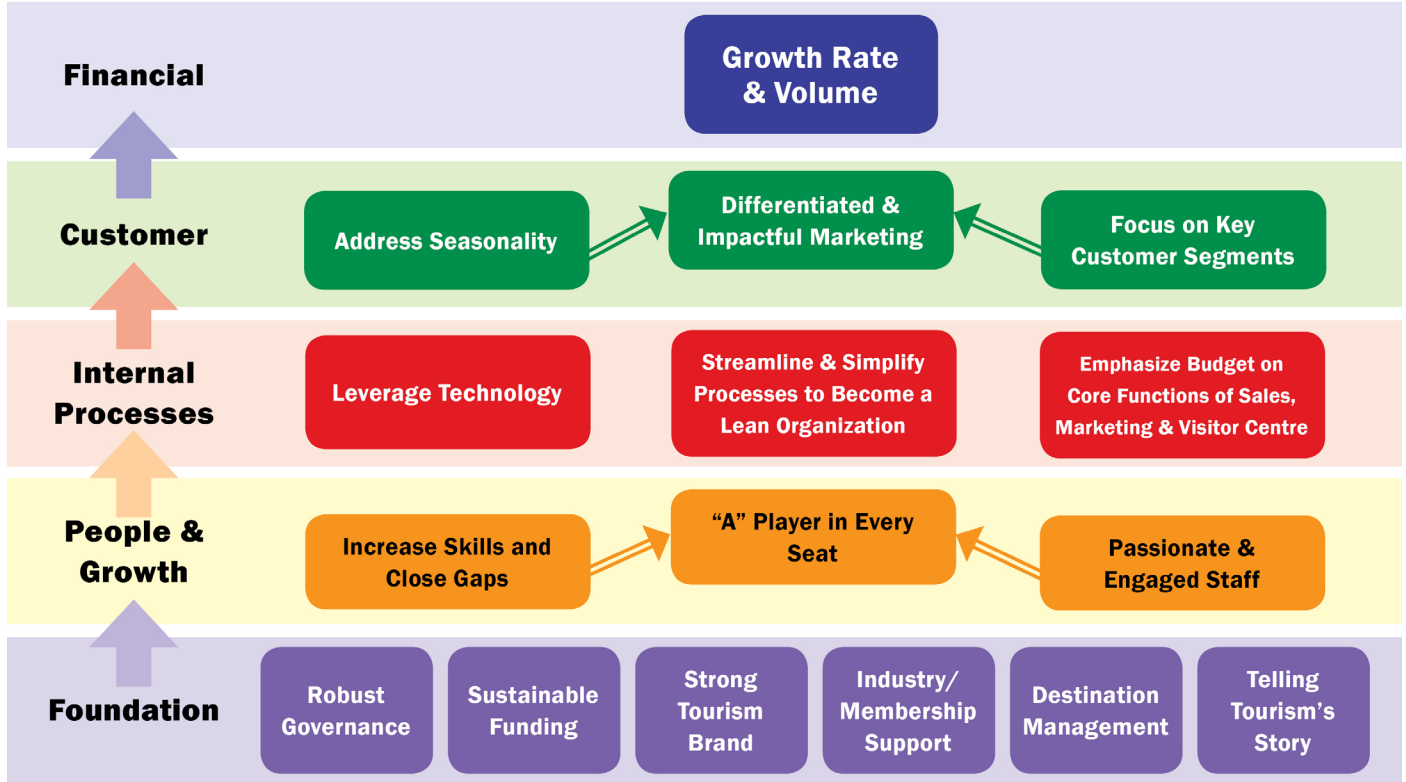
Financial

Growth Rate & Volume

Customer

Address Seasonality

Differentiated & Impactful Marketing

Focus on Key Customer Segments

Internal Processes

Leverage Technology

Streamline & Simplify Processes to Become a Lean Organization

Emphasize Budget on Core Functions of Sales, Marketing & Visitor Centre

People & Growth

Increase Skills and Close Gaps

"A" Player in Every Seat

Passionate & Engaged Staff

Foundation

Robust Governance

Sustainable Funding

Strong Tourism Brand

Industry/ Membership Support

Destination Management

Telling Tourism's Story